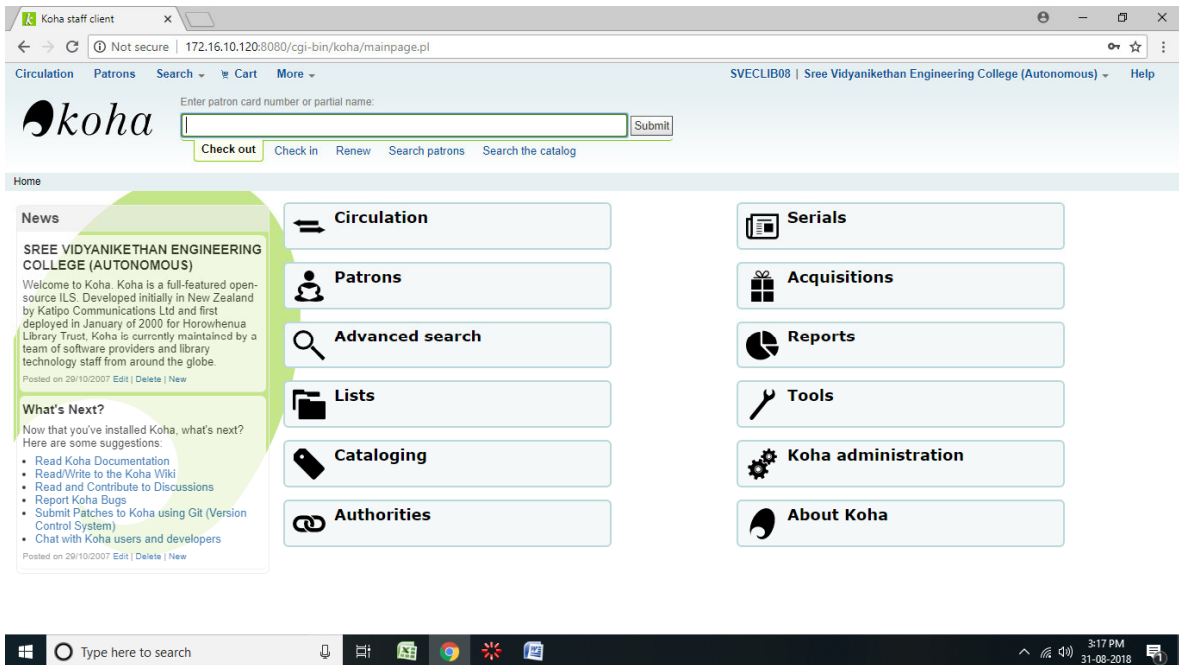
Koha staff client ×

Not secure | 172.16.10.120:8080/cgi-bin/koha/mainpage.pl

Circulation Patrons Search ▾ Cart More ▾

SVECLIB08 | Sree Vidyanikethan Engineering College (Autonomous) ▾ Help

koha

Enter patron card number or partial name:

Submit

Check out Check in Renew Search patrons Search the catalog

Home

News

SREE VIDYANIKETHAN ENGINEERING COLLEGE (AUTONOMOUS)

Welcome to Koha. Koha is a full-featured open-source ILS. Developed initially in New Zealand by Katipo Communications Ltd and first deployed in January of 2000 for Horowhenua Library Trust, Koha is currently maintained by a team of software providers and library technology staff from around the globe.

Posted on 29/10/2007 Edit | Delete | New

What's Next?

Now that you've installed Koha, what's next? Here are some suggestions:

- Read Koha Documentation
- Read/Write to the Koha Wiki
- Read and Contribute to Discussions
- Report Koha Bugs
- Submit Patches to Koha using Git (Version Control System)
- Chat with Koha users and developers

Posted on 29/10/2007 Edit | Delete | New

Circulation

Patrons

Advanced search

Lists

Cataloging

Authorities

Serials

Acquisitions

Reports

Tools

Koha administration

About Koha

Type here to search

3:17 PM
31-08-2018